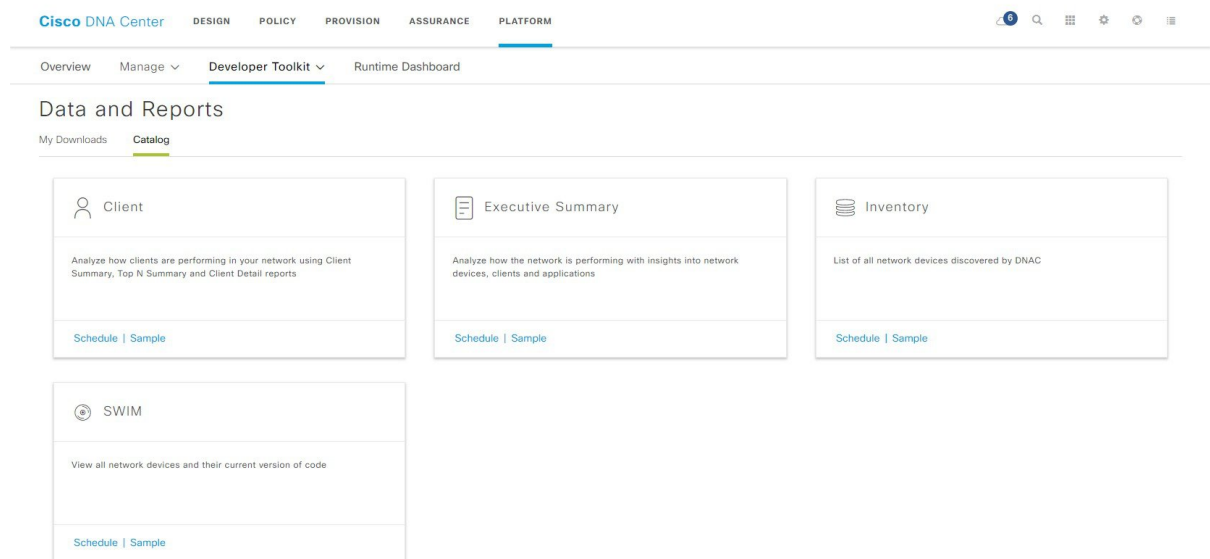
Cisco DNA Center DESIGN POLICY PROVISION ASSURANCE PLATFORM

6

Overview Manage ∨ Developer Toolkit ∨ Runtime Dashboard

Data and Reports

My Downloads Catalog

Client

Analyze how clients are performing in your network using Client Summary, Top N Summary and Client Detail reports

Schedule | Sample

Executive Summary

Analyze how the network is performing with insights into network devices, clients and applications

Schedule | Sample

Inventory

List of all network devices discovered by DNAC

Schedule | Sample

SWIM

View all network devices and their current version of code

Schedule | Sample